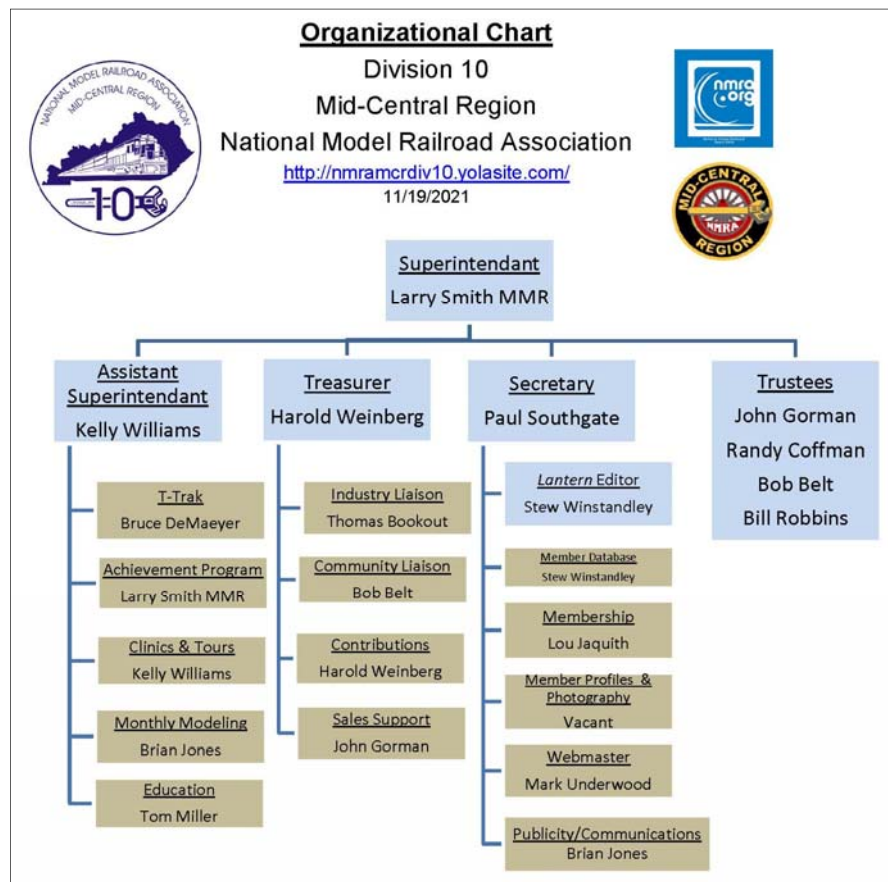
NATIONAL MODEL RAILROAD ASSOCIATION
MID-CENTRAL REGION
10

Organizational Chart
Division 10
Mid-Central Region
National Model Railroad Association
http://nmramcrdiv10.yolasite.com/
11/19/2021

nmra.org

MID-CENTRAL REGION NMRA

Superintendant
Larry Smith MMR

Assistant Superintendant
Kelly Williams

T-Trak
Bruce DeMaeyer

Achievement Program
Larry Smith MMR

Clinics & Tours
Kelly Williams

Monthly Modeling
Brian Jones

Education
Tom Miller

Treasurer
Harold Weinberg

Industry Liaison
Thomas Bookout

Community Liaison
Bob Belt

Contributions
Harold Weinberg

Sales Support
John Gorman

Secretary
Paul Southgate

Lantern Editor
Stew Winstandley

Member Database
Stew Winstandley

Membership
Lou Jaquith

Member Profiles & Photography
Vacant

Webmaster
Mark Underwood

Publicity/Communications
Brian Jones

Trustees
John Gorman
Randy Coffman
Bob Belt
Bill Robbins